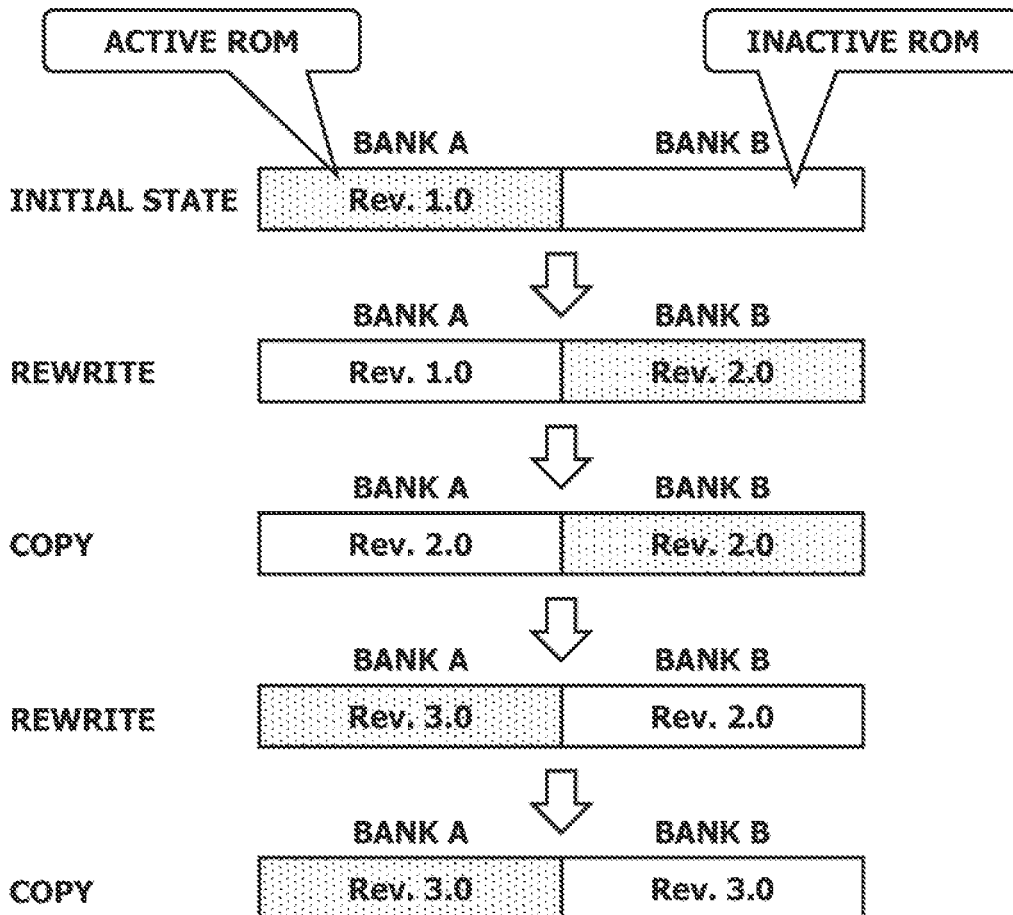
ACTIVE ROM

INACTIVE ROM

| | BANK A | BANK B |
|---|---|---|
| INITIAL STATE | Rev. 1.0 | |
| REWRITE | Rev. 1.0 | Rev. 2.0 |
| COPY | Rev. 2.0 | Rev. 2.0 |
| REWRITE | Rev. 3.0 | Rev. 2.0 |
| COPY | Rev. 3.0 | Rev. 3.0 |